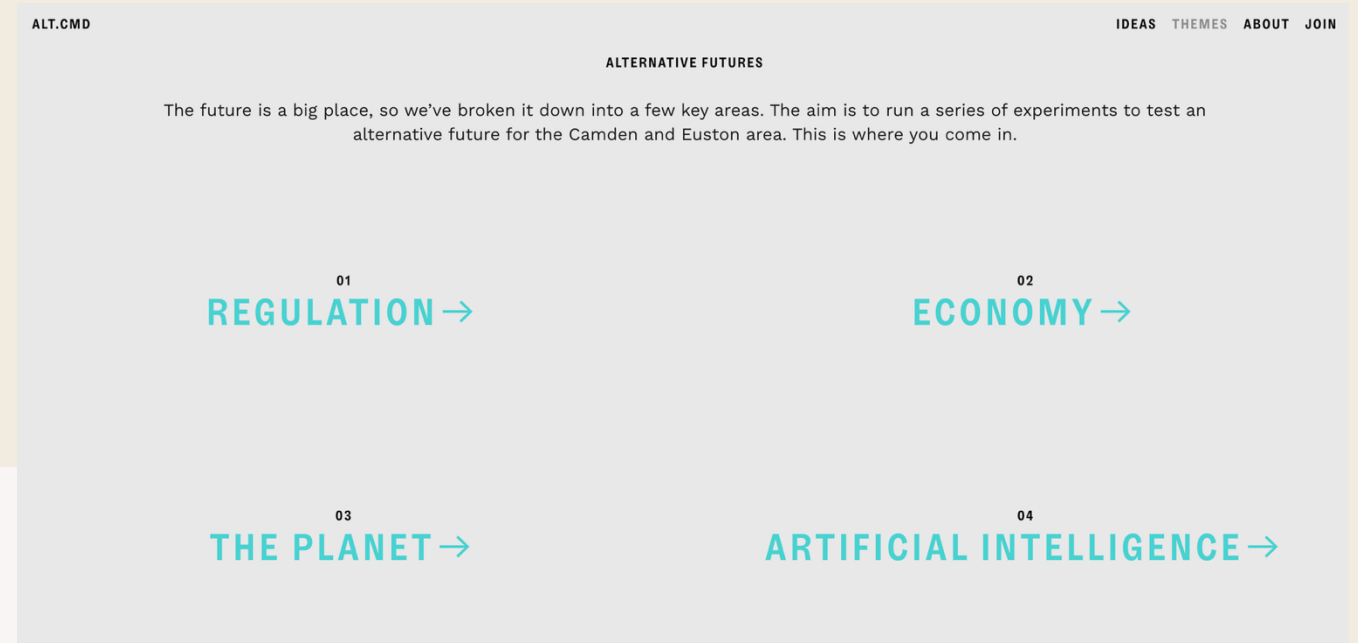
ALT.CMD

IDEAS THEMES ABOUT JOIN

ALTERNATIVE FUTURES

The future is a big place, so we’ve broken it down into a few key areas. The aim is to run a series of experiments to test an alternative future for the Camden and Euston area. This is where you come in.

01
REGULATION →

02
ECONOMY →

03
THE PLANET →

04
ARTIFICIAL INTELLIGENCE →